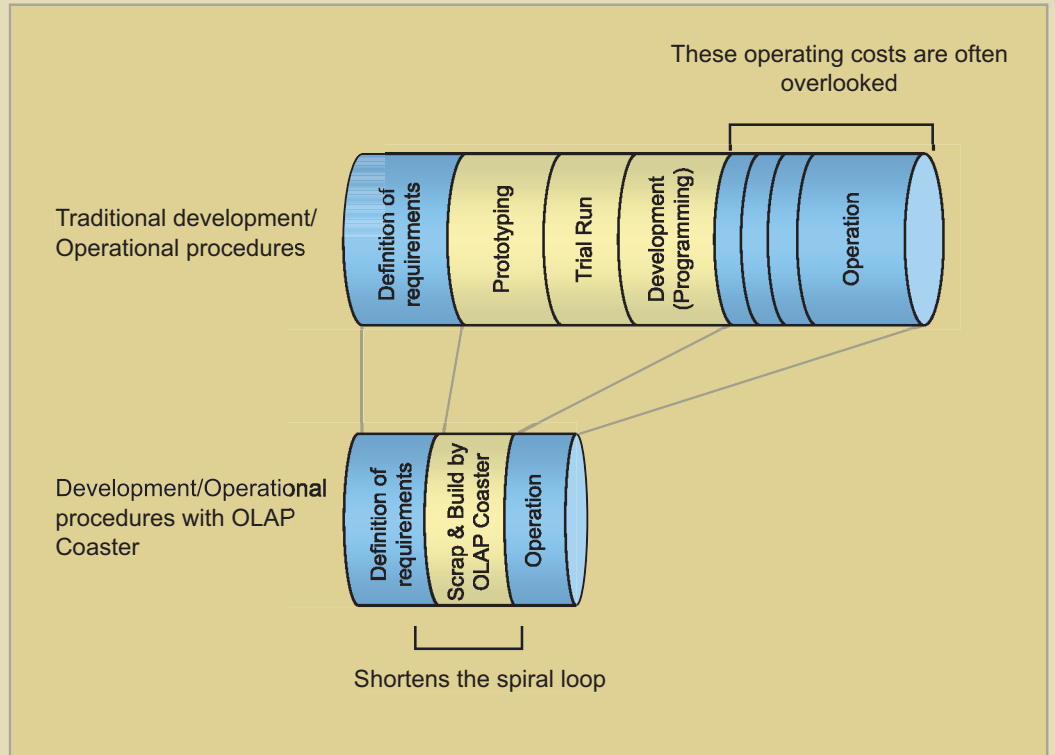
These operating costs are often overlooked

Traditional development/ Operational procedures

Definition of requirements

Prototyping

Trial Run

Development (Programming)

Operation

Development/Operational procedures with OLAP Coaster

Definition of requirements

Scrap & Build by OLAP Coaster

Operation

Shortens the spiral loop